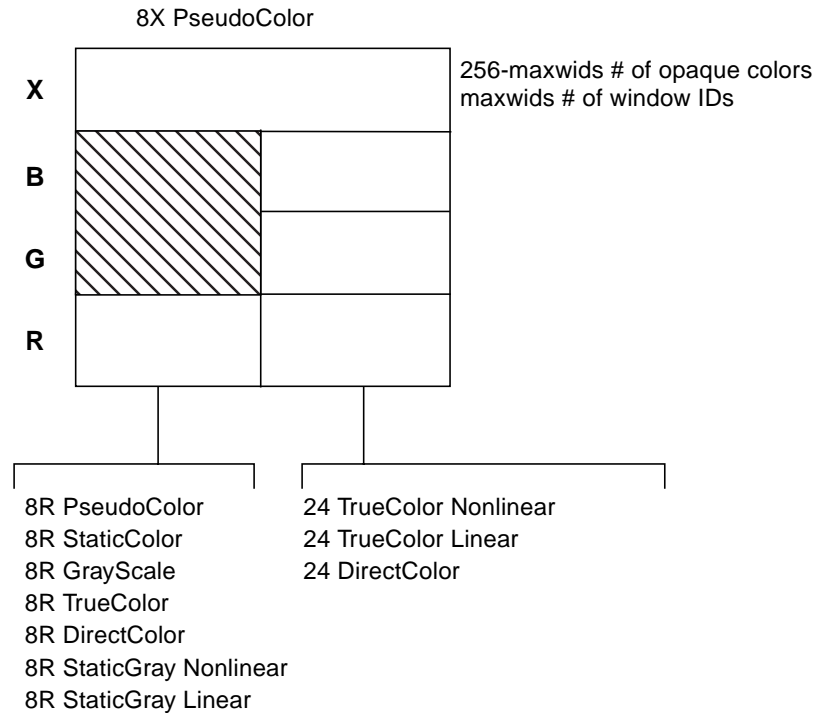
8X PseudoColor

X

256-maxwids # of opaque colors
maxwids # of window IDs

B

G

R

8R PseudoColor
8R StaticColor
8R GrayScale
8R TrueColor
8R DirectColor
8R StaticGray Nonlinear
8R StaticGray Linear

24 TrueColor Nonlinear
24 TrueColor Linear
24 DirectColor